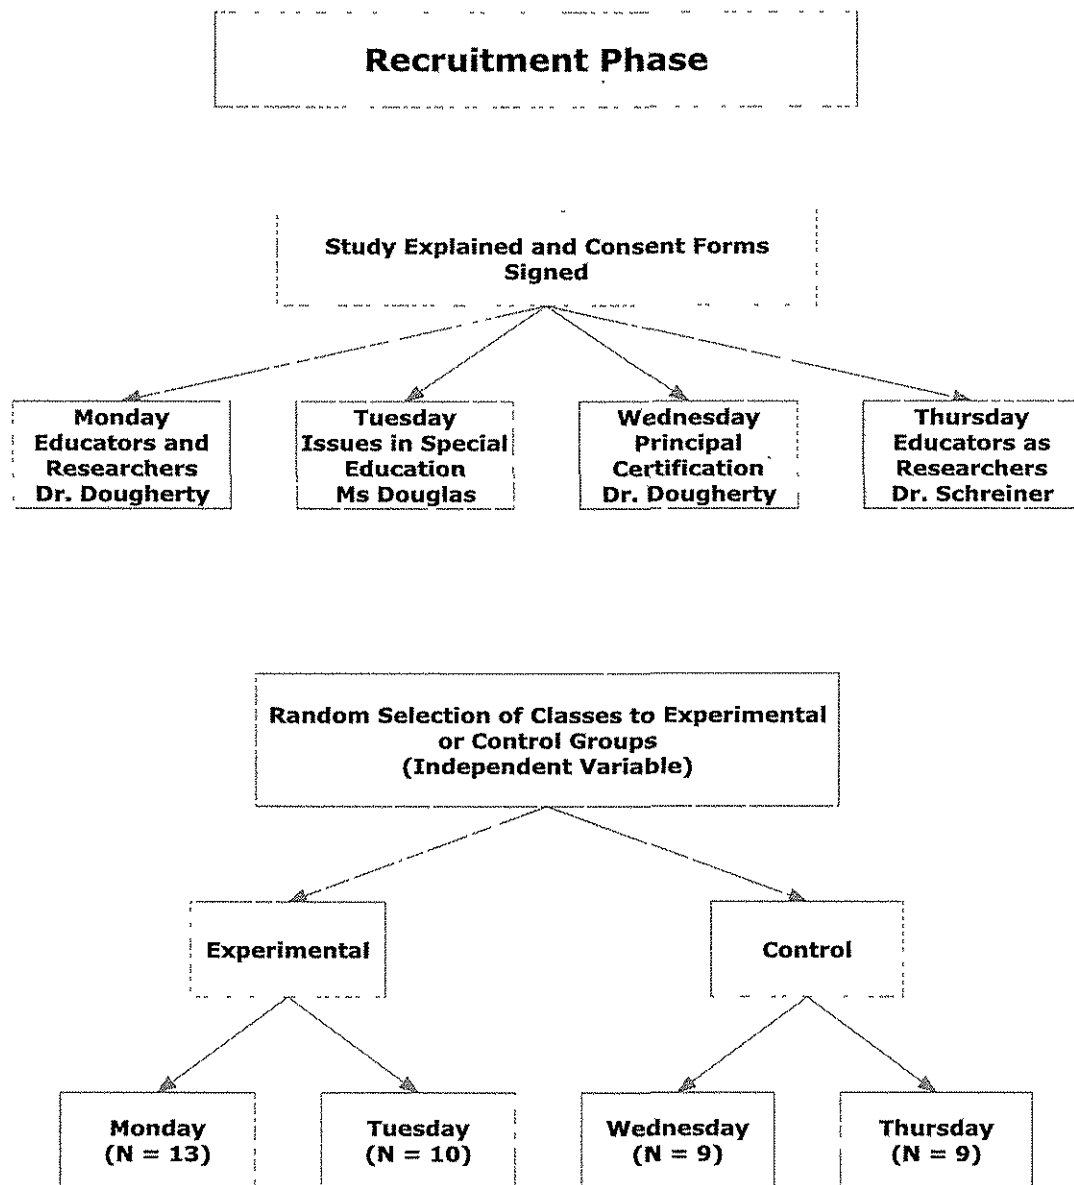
Recruitment Phase

Study Explained and Consent Forms Signed

Monday
Educators and Researchers
Dr. Dougherty

Tuesday
Issues in Special Education
Ms Douglas

Wednesday
Principal Certification
Dr. Dougherty

Thursday
Educators as Researchers
Dr. Schreiner

Random Selection of Classes to Experimental or Control Groups
(Independent Variable)

Experimental

Control

Monday
(N = 13)

Tuesday
(N = 10)

Wednesday
(N = 9)

Thursday
(N = 9)